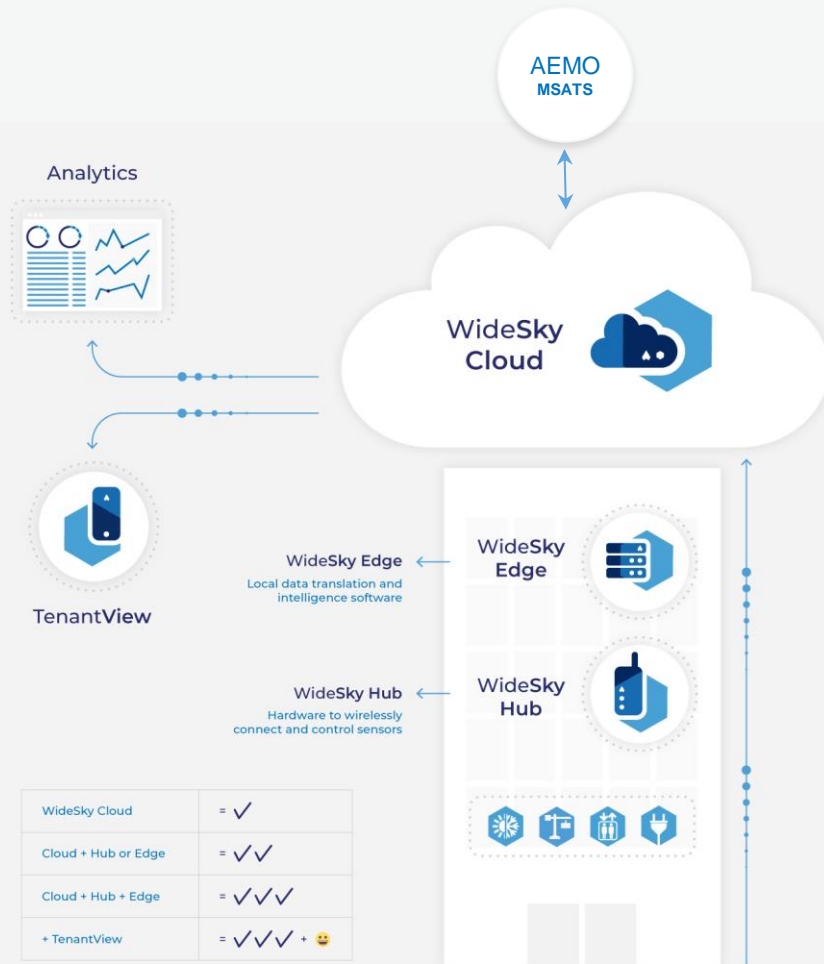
AEMO
MSATS

Analytics

WideSky Cloud

TenantView

WideSky Edge
Local data translation and intelligence software

WideSky Edge

WideSky Hub
Hardware to wirelessly connect and control sensors

WideSky Hub

| WideSky Cloud | = ✓ |
|---|---|
| Cloud + Hub or Edge | = ✓✓ |
| Cloud + Hub + Edge | = ✓✓✓ |
| + TenantView | = ✓✓✓ + 😀 |